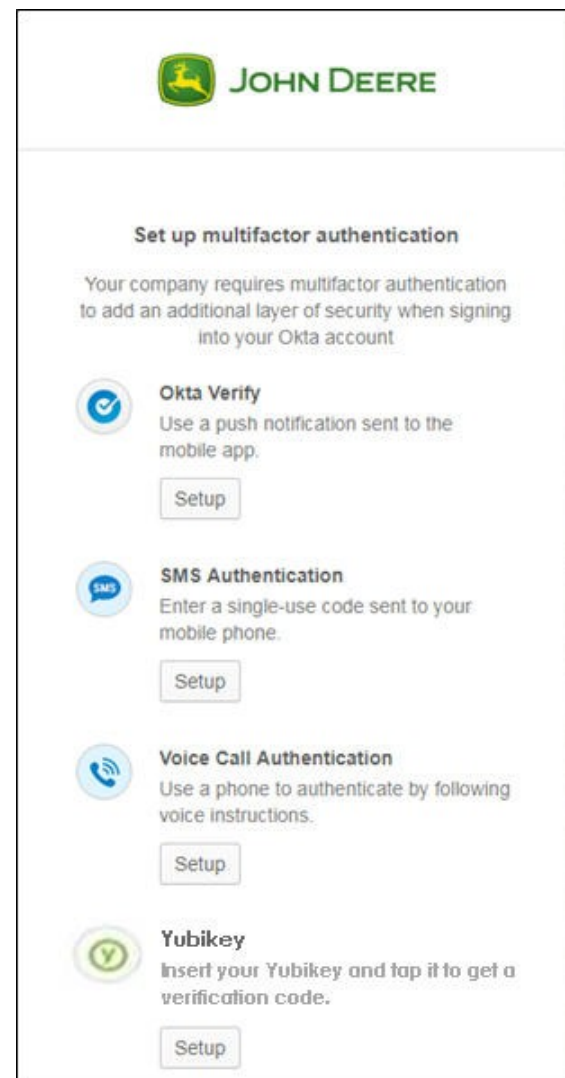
JOHN DEERE

Set up multifactor authentication

Your company requires multifactor authentication to add an additional layer of security when signing into your Okta account

Okta Verify
Use a push notification sent to the mobile app.

Setup

SMS
SMS Authentication
Enter a single-use code sent to your mobile phone.

Setup

Voice Call Authentication
Use a phone to authenticate by following voice instructions.

Setup

Y
Yubikey
Insert your Yubikey and tap it to get a verification code.

Setup